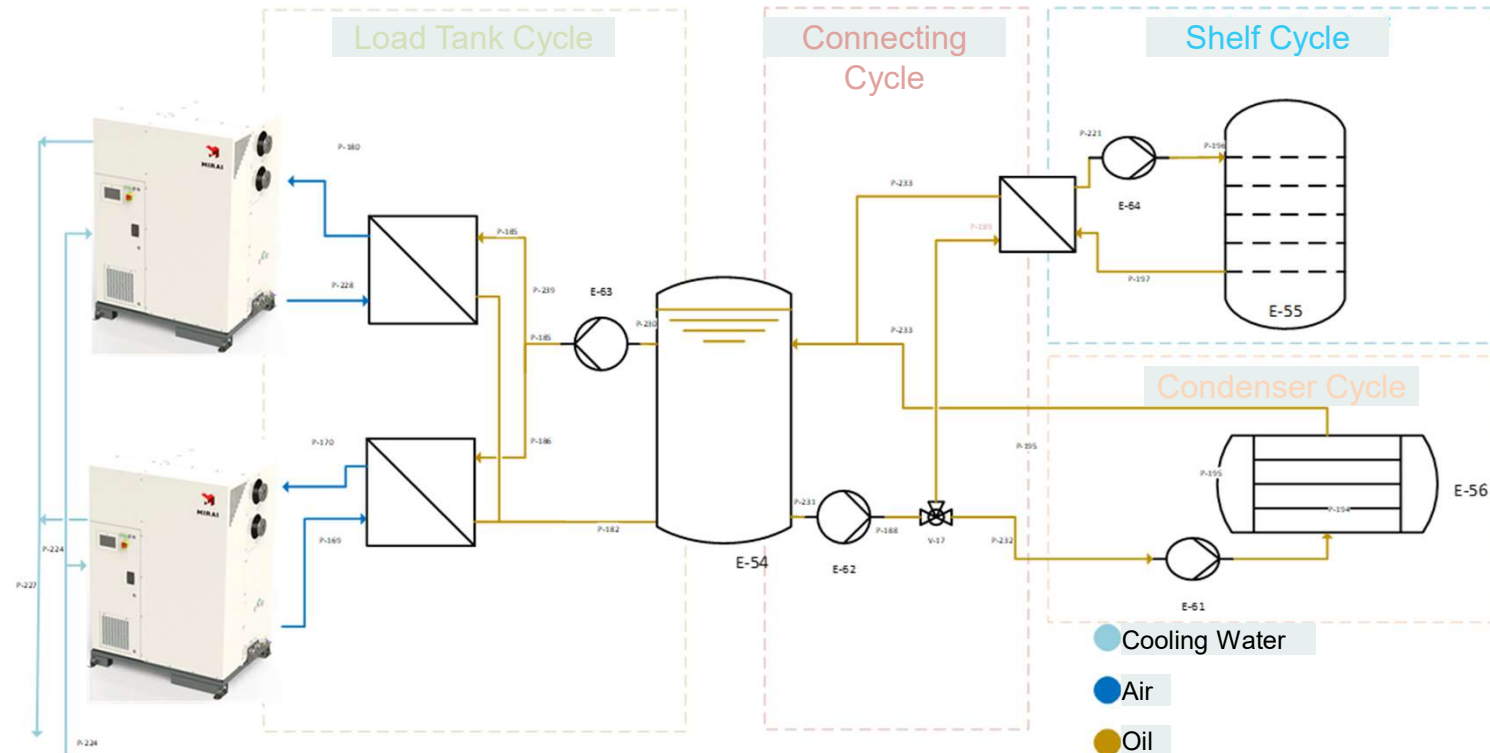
Load Tank Cycle

Connecting Cycle

Shelf Cycle

MIRAI

MIRAI

P-180

P-228

P-185

P-239

E-63

P-185

P-230

P-186

P-170

P-169

P-182

P-224

P-227

P-224

E-54

P-233

P-233

P-189

P-221

P-196

E-64

P-197

E-55

Condenser Cycle

P-195

P-195

P-194

E-56

P-233

E-62

P-188

V-17

P-232

E-61

Cooling Water

Air

Oil